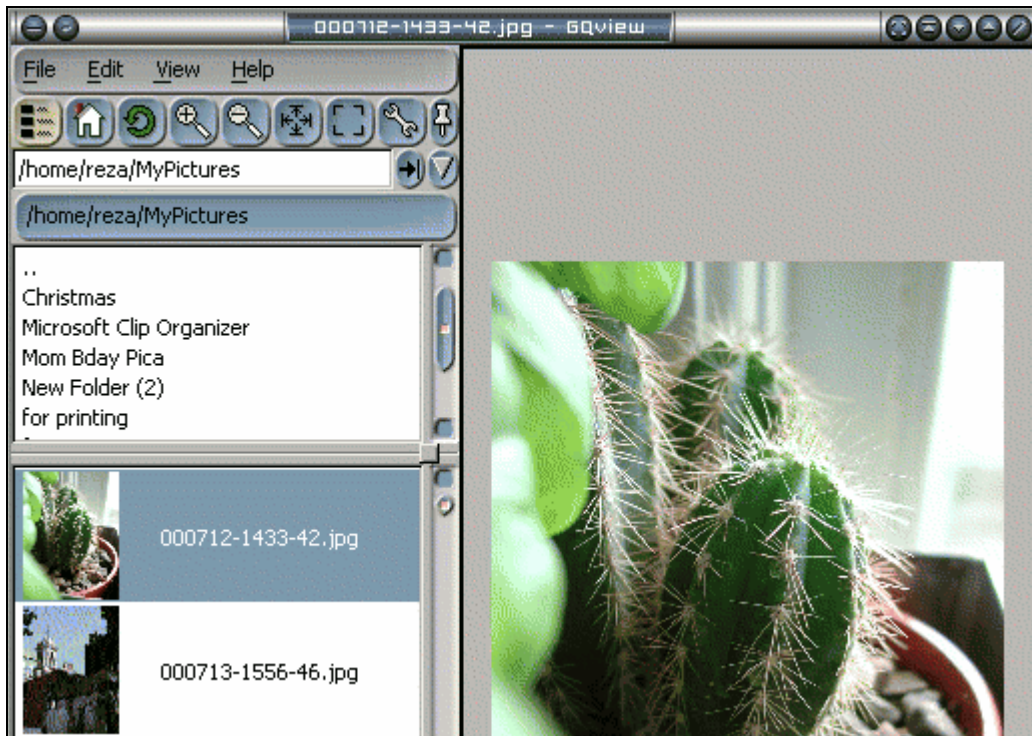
000712-1433-42.jpg - GQview

File Edit View Help

/home/reza/MyPictures

/home/reza/MyPictures

..
Christmas
Microsoft Clip Organizer
Mom Bday Pica
New Folder (2)
for printing

000712-1433-42.jpg

000713-1556-46.jpg